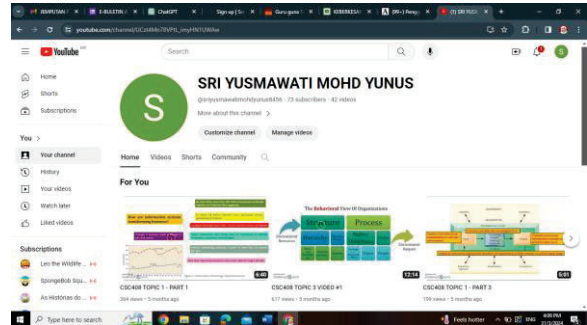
SIMPLTAN | E-BULETIN | ChatGPT | Sign up | Guru-guru | KEBERKESA | (99+) Peng | (1) SRI YUSM

youtube.com/channel/UCzI4Mn78VPG_smyHN1UMAw

YouTube MY

Search

Home
Shorts
Subscriptions

You >
Your channel
History
Your videos
Watch later
Liked videos

Subscriptions
Leo the Wildlife ...
SpongeBob Squ...
As Histórias do ...

S

SRI YUSMAWATI MOHD YUNUS

@sriyusmawatimohdyunus8456 · 23 subscribers · 42 videos

More about this channel >

Customize channel Manage videos

Home Videos Shorts Community

For You

The Behavioral View Of Organizations

Structure Process

Environmental Resources

Environmental Outputs

6:40
CSC408 TOPIC 1 - PART 1
364 views · 3 months ago

12:14
CSC408 TOPIC 3 VIDEO #1
617 views · 3 months ago

5:01
CSC408 TOPIC 1 - PART 3
199 views · 3 months ago

Type here to search

Feels hotter ENG